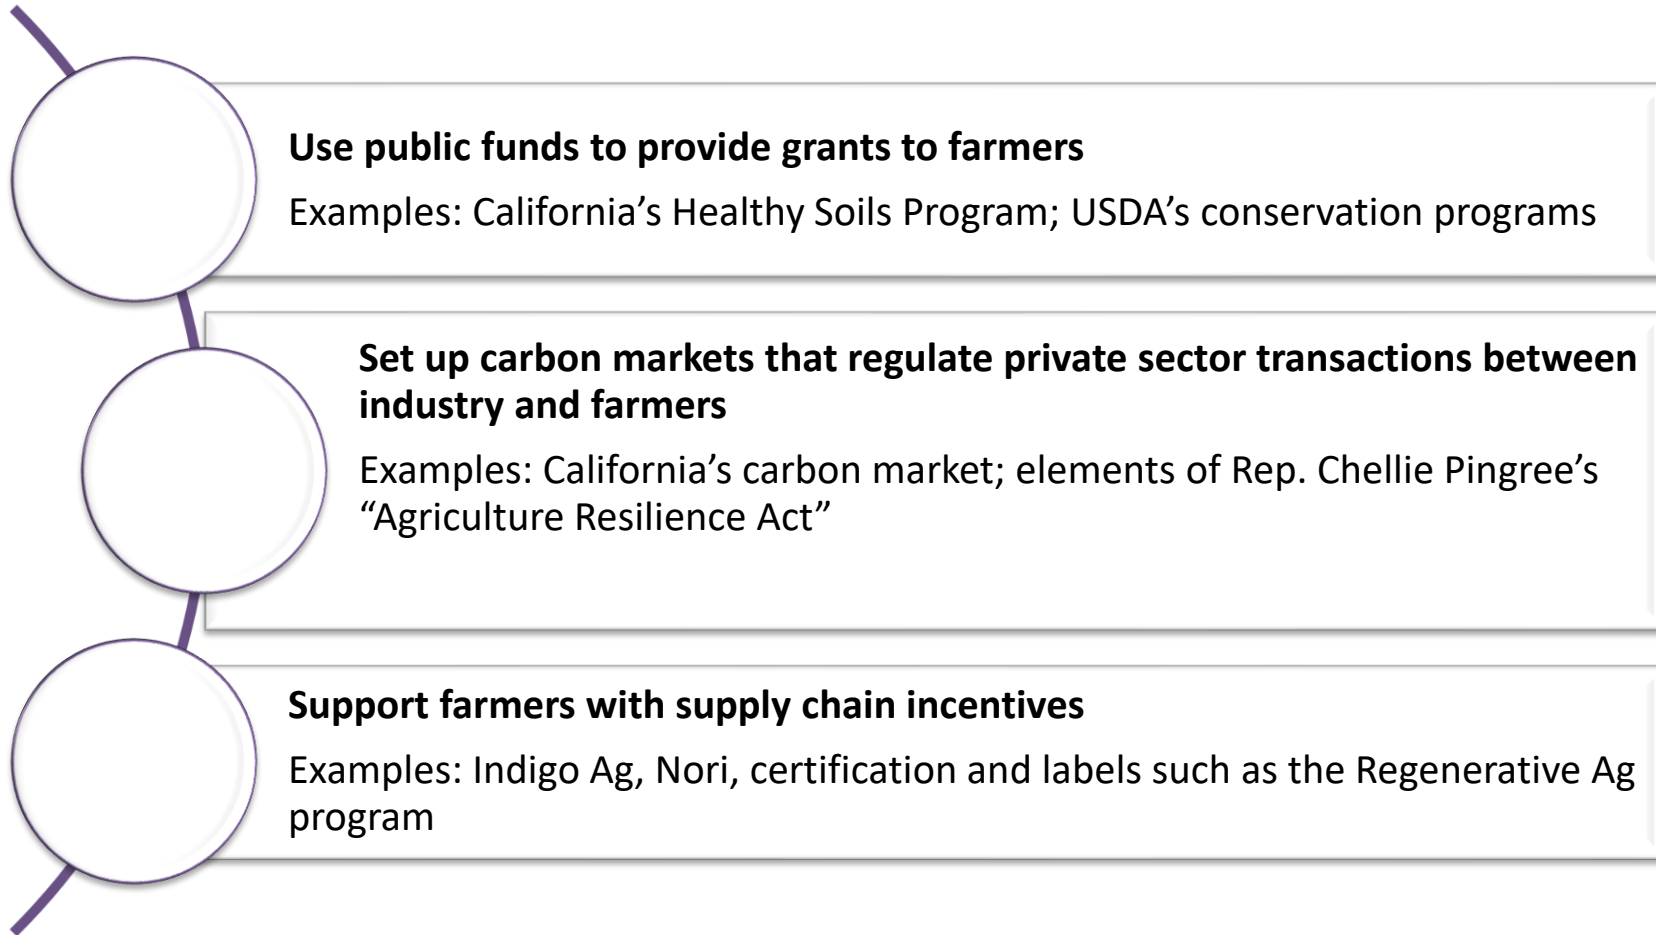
**Use public funds to provide grants to farmers**

Examples: California’s Healthy Soils Program; USDA’s conservation programs

**Set up carbon markets that regulate private sector transactions between industry and farmers**

Examples: California’s carbon market; elements of Rep. Chellie Pingree’s “Agriculture Resilience Act”

**Support farmers with supply chain incentives**

Examples: Indigo Ag, Nori, certification and labels such as the Regenerative Ag program